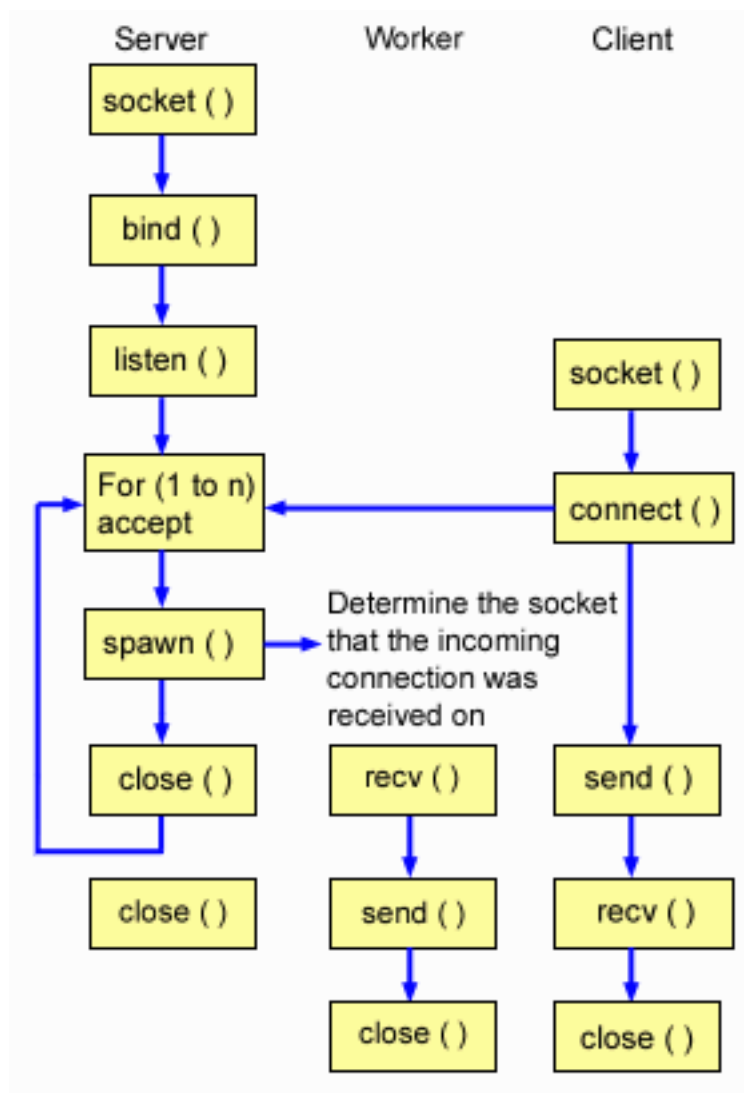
Server

Worker

Client

socket ( )

bind ( )

listen ( )

socket ( )

For (1 to n) accept

connect ( )

spawn ( )

Determine the socket that the incoming connection was received on

close ( )

recv ( )

send ( )

close ( )

send ( )

recv ( )

close ( )

close ( )